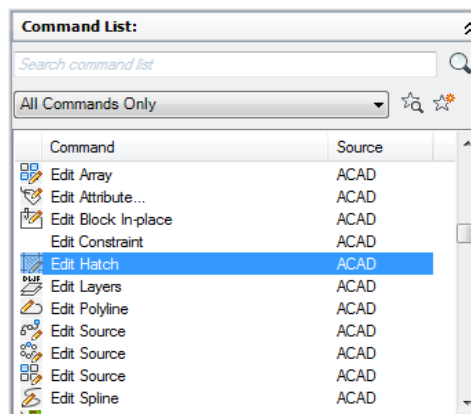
Command List:

Search command list

All Commands Only

| Command | Source |
|---|---|
| Edit Array | ACAD |
| Edit Attribute... | ACAD |
| Edit Block In-place | ACAD |
| Edit Constraint | ACAD |
| Edit Hatch | ACAD |
| Edit Layers | ACAD |
| Edit Polyline | ACAD |
| Edit Source | ACAD |
| Edit Source | ACAD |
| Edit Source | ACAD |
| Edit Spline | ACAD |